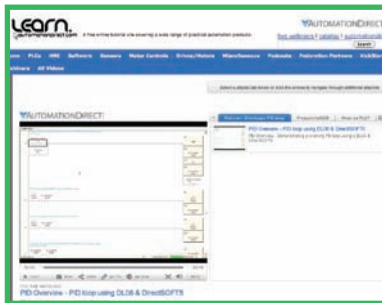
Learn.
automationdirect.com A free online tutorial site covering a wide range of practical automation products

AUTOMATIONDIRECT

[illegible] | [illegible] | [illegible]

Search

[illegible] PLCs HMI Software Sensors Motor Controls Drives/Motors Miscellaneous Podcasts Federation Partners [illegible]

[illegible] All Videos

AUTOMATIONDIRECT

PID Overview - PID loop using DL06 & DirectSOFT5

PID Overview - PID loop using DL06 & DirectSOFT5